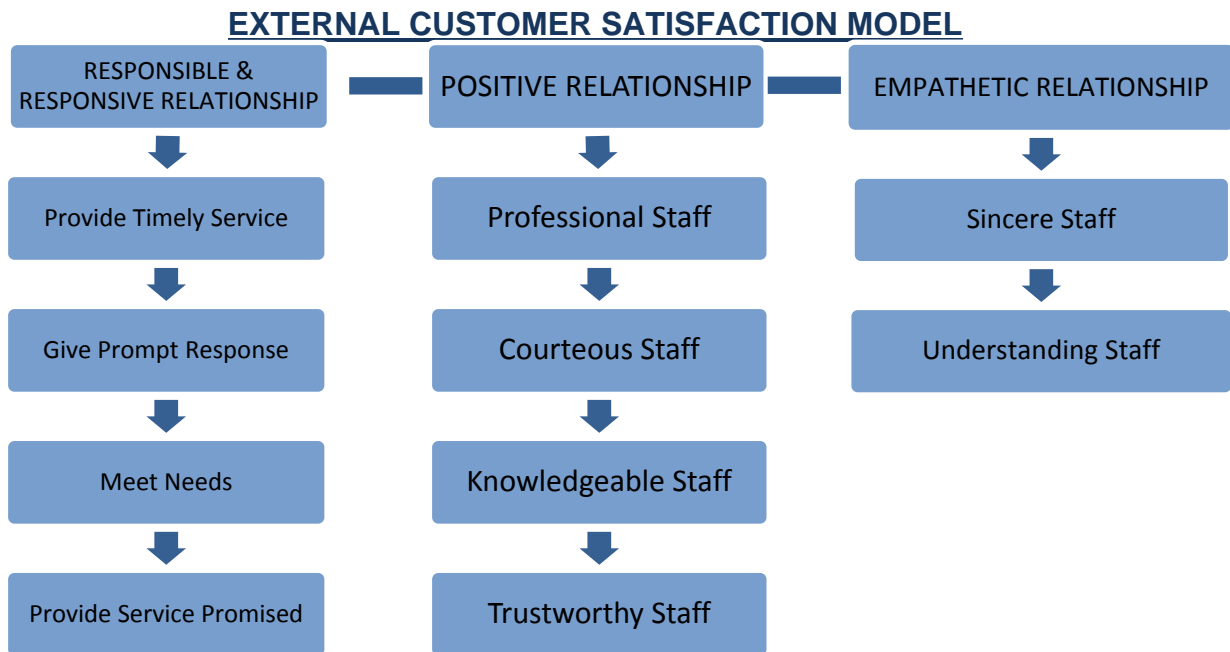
EXTERNAL CUSTOMER SATISFACTION MODEL

RESPONSIBLE & RESPONSIVE RELATIONSHIP

Provide Timely Service

Give Prompt Response

Meet Needs

Provide Service Promised

POSITIVE RELATIONSHIP

Professional Staff

Courteous Staff

Knowledgeable Staff

Trustworthy Staff

EMPATHETIC RELATIONSHIP

Sincere Staff

Understanding Staff